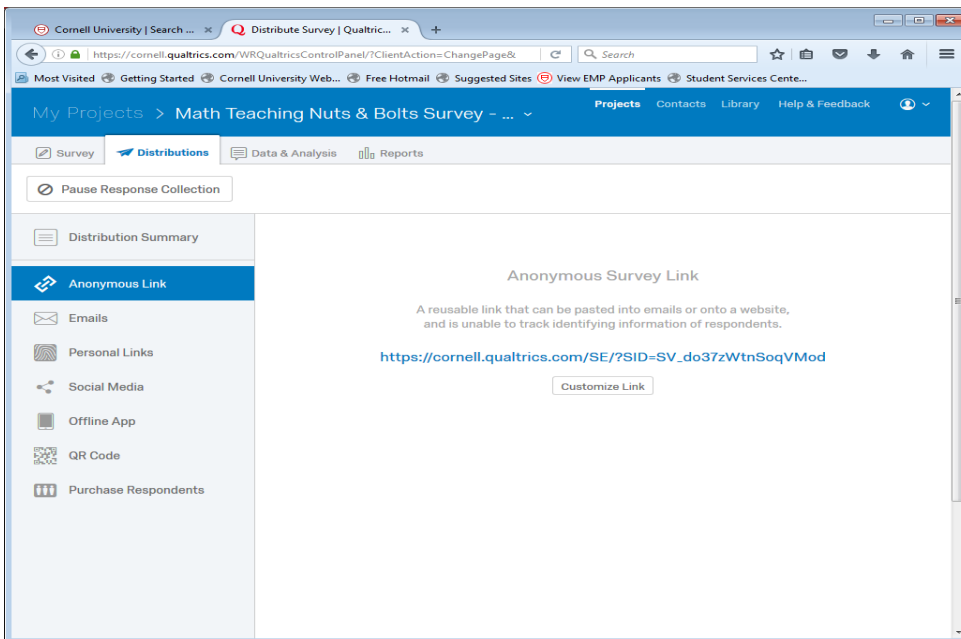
Cornell University | Search ... ×
Distribute Survey | Qualtric... ×
+

https://cornell.qualtrics.com/WRQualtricsControlPanel/?ClientAction=ChangePage&
Search

Most Visited  Getting Started  Cornell University Web...  Free Hotmail  Suggested Sites  View EMP Applicants  Student Services Cente...

My Projects > Math Teaching Nuts & Bolts Survey - ...
Projects  Contacts  Library  Help & Feedback

Survey  Distributions  Data & Analysis  Reports

Pause Response Collection

Distribution Summary
Anonymous Link
Emails
Personal Links
Social Media
Offline App
QR Code
Purchase Respondents

Anonymous Survey Link

A reusable link that can be pasted into emails or onto a website, and is unable to track identifying information of respondents.

https://cornell.qualtrics.com/SE/?SID=SV_do37zWtnSoqVMod

Customize Link